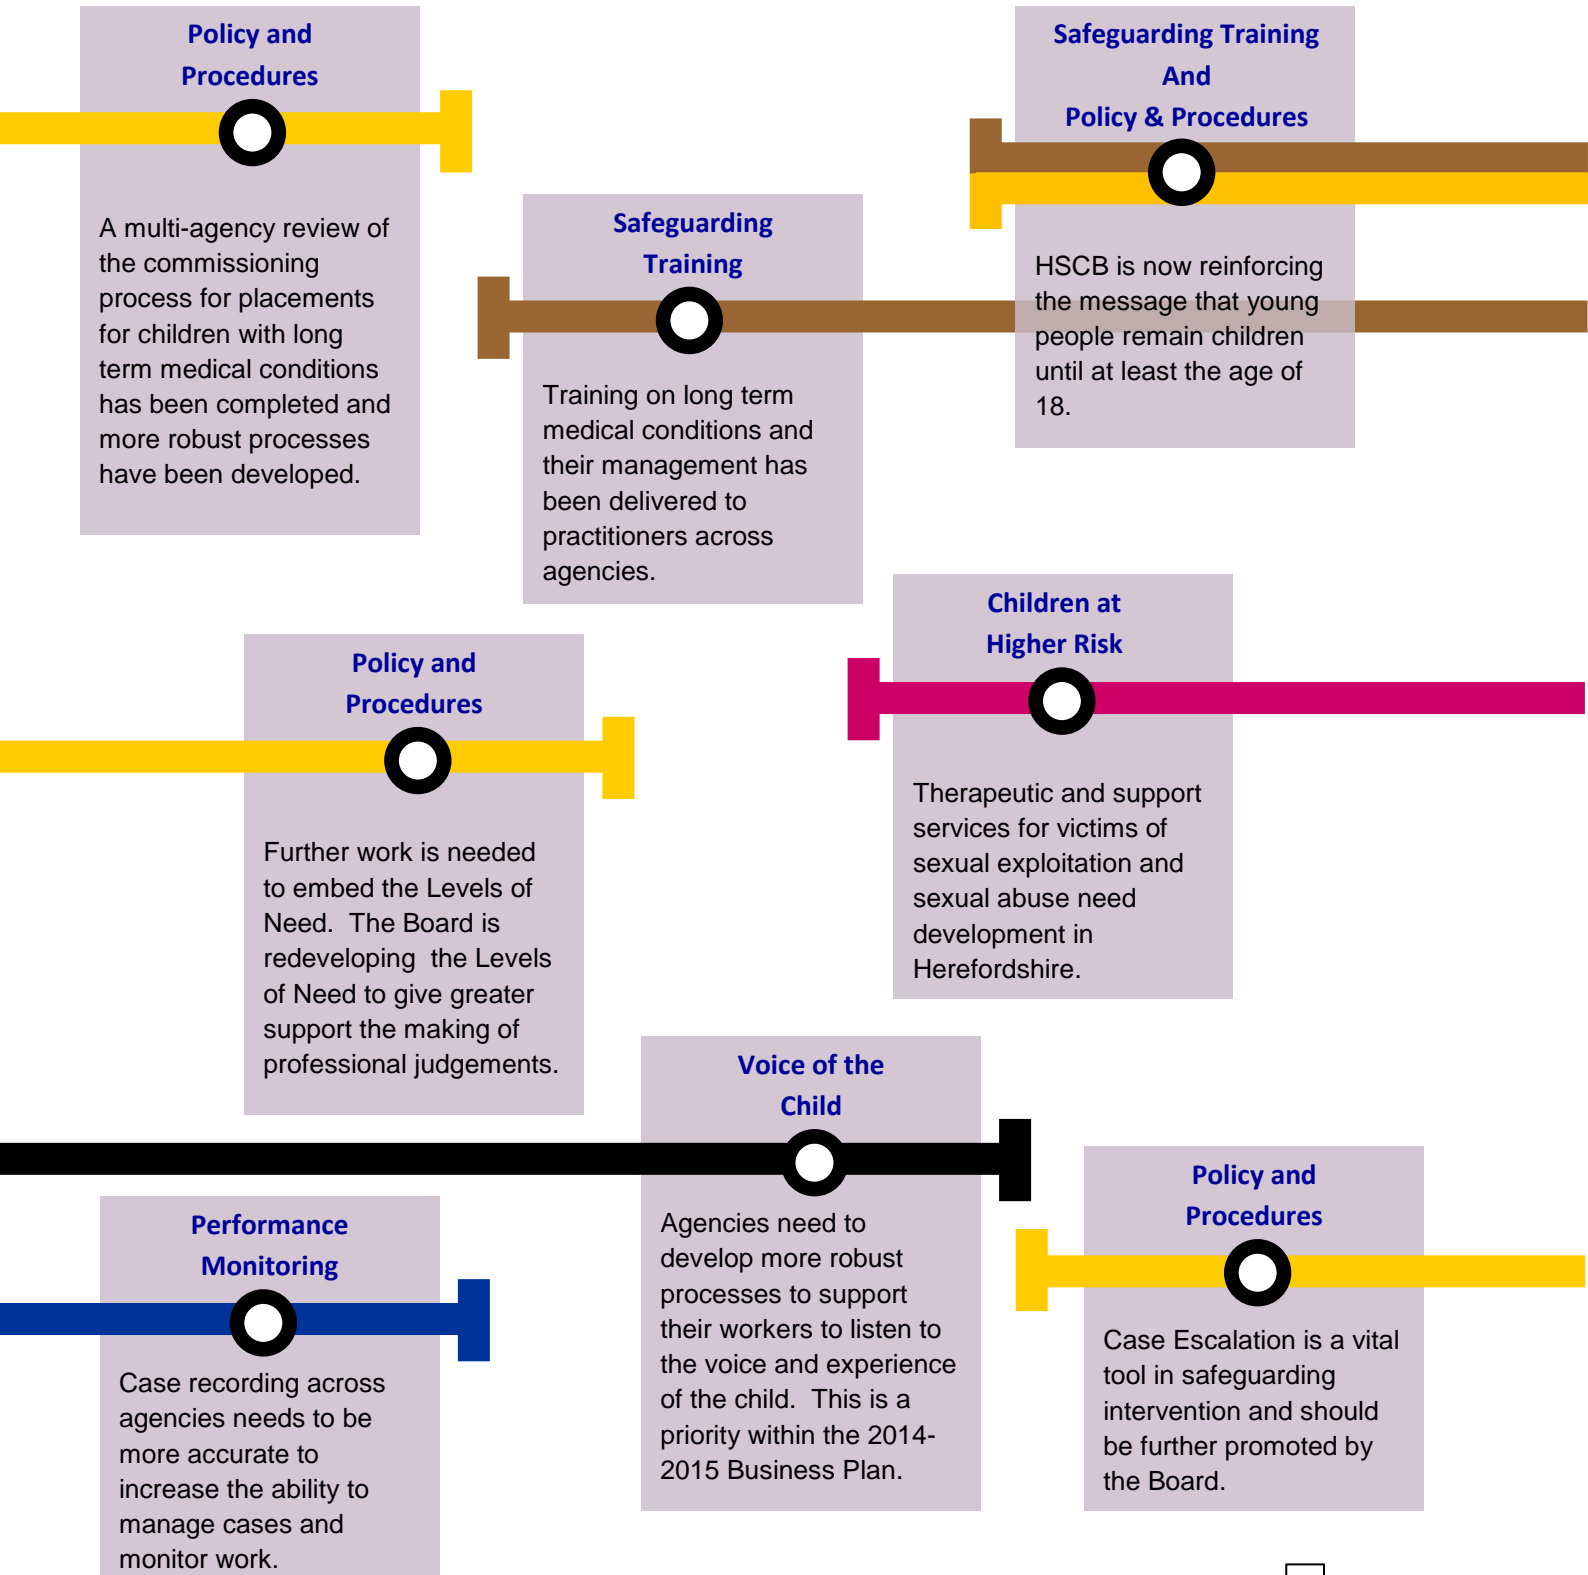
Policy and Procedures

A multi-agency review of the commissioning process for placements for children with long term medical conditions has been completed and more robust processes have been developed.

Safeguarding Training

Training on long term medical conditions and their management has been delivered to practitioners across agencies.

Safeguarding Training And Policy & Procedures

HSCB is now reinforcing the message that young people remain children until at least the age of 18.

Policy and Procedures

Further work is needed to embed the Levels of Need. The Board is redeveloping the Levels of Need to give greater support the making of professional judgements.

Children at Higher Risk

Therapeutic and support services for victims of sexual exploitation and sexual abuse need development in Herefordshire.

Voice of the Child

Agencies need to develop more robust processes to support their workers to listen to the voice and experience of the child. This is a priority within the 2014-2015 Business Plan.

Performance Monitoring

Case recording across agencies needs to be more accurate to increase the ability to manage cases and monitor work.

Policy and Procedures

Case Escalation is a vital tool in safeguarding intervention and should be further promoted by the Board.